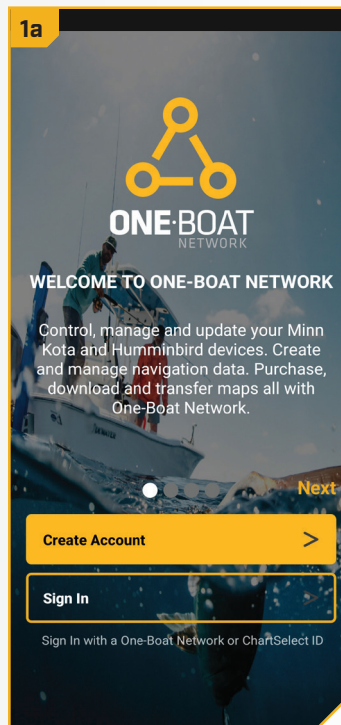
1a

ONE·BOAT
NETWORK

WELCOME TO ONE-BOAT NETWORK

Control, manage and update your Minn Kota and Humminbird devices. Create and manage navigation data. Purchase, download and transfer maps all with One-Boat Network.

Next

Create Account >

Sign In

Sign In with a One-Boat Network or ChartSelect ID